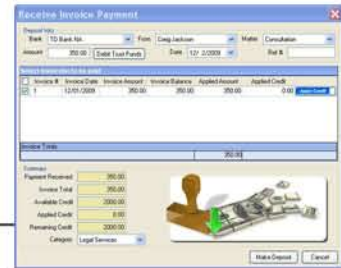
Receive Invoice Payment

Deposit Info
Bank TD Bank NA From Craig Jackson Matter Consultation
Amount 350.00 Debit Trust Funds Date 12/ 2/2009 Ref #

Select Invoice(s) to be paid

| | Invoice # | Invoice Date | Invoice Amount | Invoice Balance | Applied Amount | Applied Credit | |
|---|---|---|---|---|---|---|---|
| ☑ | 1 | 12/01/2009 | 350.00 | 350.00 | 350.00 | 0.00 | Apply Credit |

Invoice Totals
350.00

Summary
Payment Received 350.00
Invoice Total 350.00
Available Credit 2000.00
Applied Credit 0.00
Remaining Credit 2000.00
Category Legal Services

Make Deposit Cancel